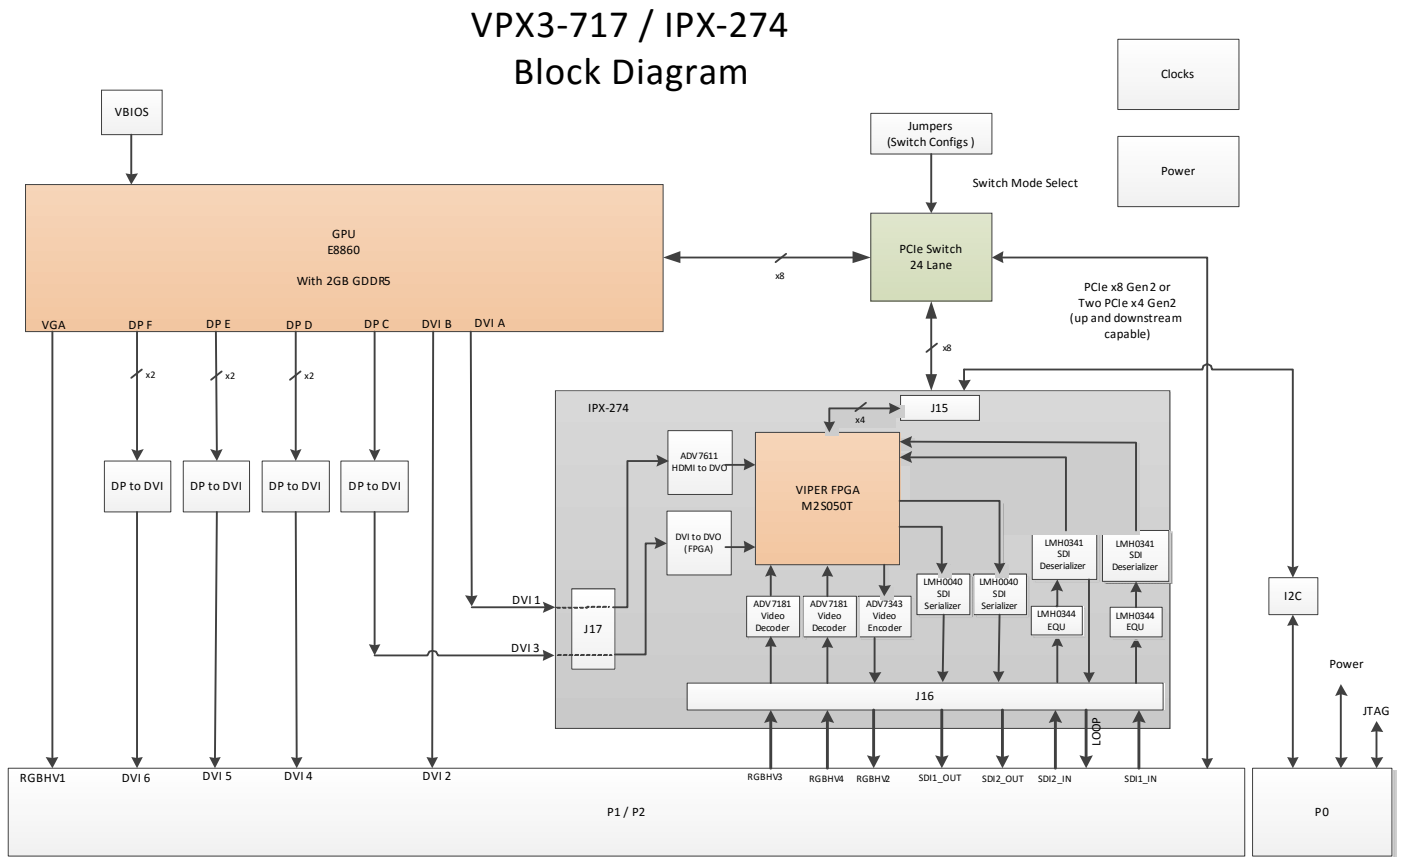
VPX3-717 / IPX-274
Block Diagram

Clocks

VBIOS

Jumpers
(Switch Configs )

Power

Switch Mode Select

GPU
E8860

With 2GB GDDR5

x8

PCIe Switch
24 Lane

PCIe x8 Gen2 or
Two PCIe x4 Gen2
(up and downstream
capable)

VGA
DP F
DP E
DP D
DP C
DVI B
DVI A

x2
x2
x2

x8

IPX-274

J15

x4

DP to DVI
DP to DVI
DP to DVI
DP to DVI

ADV7611
HDMI to DVO

VIPER FPGA
M2S050T

DVI to DVO
(FPGA)

LMH0341
SDI
Deserializer

LMH0341
SDI
Deserializer

LMH0040
SDI
Serializer

LMH0040
SDI
Serializer

DVI 1

J17

I2C

ADV7181
Video
Decoder

ADV7181
Video
Decoder

ADV7343
Video
Encoder

LMH0344
EQU

LMH0344
EQU

DVI 3

Power

J16

JTAG

LOOP

RGBHV1
DVI 6
DVI 5
DVI 4
DVI 2
RGBHV3
RGBHV4
RGBHV2
SDI1_OUT
SDI2_OUT
SDI2_IN
SDI1_IN

P1 / P2

P0